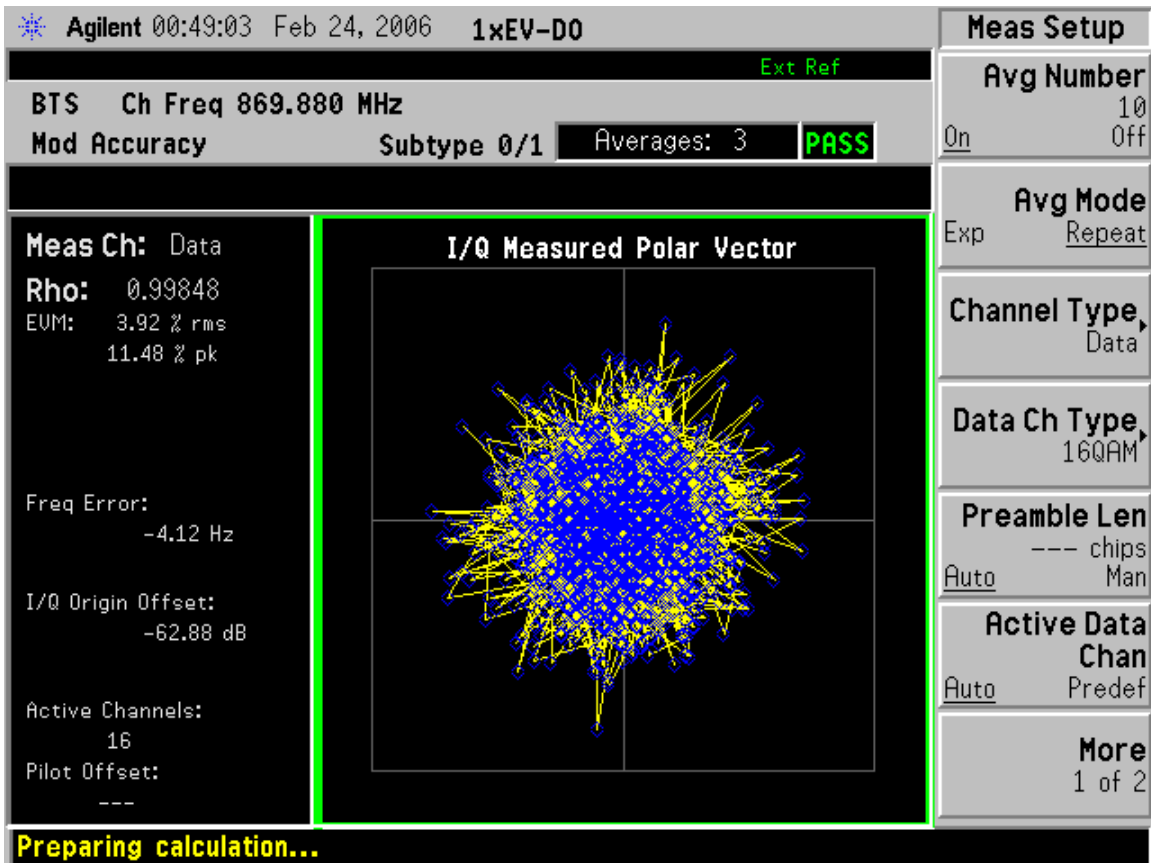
Agilent 00:49:03 Feb 24, 2006 1xEV-DO

Ext Ref

BTS Ch Freq 869.880 MHz

Mod Accuracy Subtype 0/1 Averages: 3 PASS

Meas Ch: Data

Rho: 0.99848

EVM: 3.92 % rms

11.48 % pk

Freq Error:

-4.12 Hz

I/Q Origin Offset:

-62.88 dB

Active Channels:

16

Pilot Offset:

---

I/Q Measured Polar Vector

Meas Setup

Avg Number
10
On Off

Avg Mode
Exp Repeat

Channel Type
Data

Data Ch Type
16QAM

Preamble Len
--- chips
Auto Man

Active Data Chan
Auto Predef

More
1 of 2

Preparing calculation...